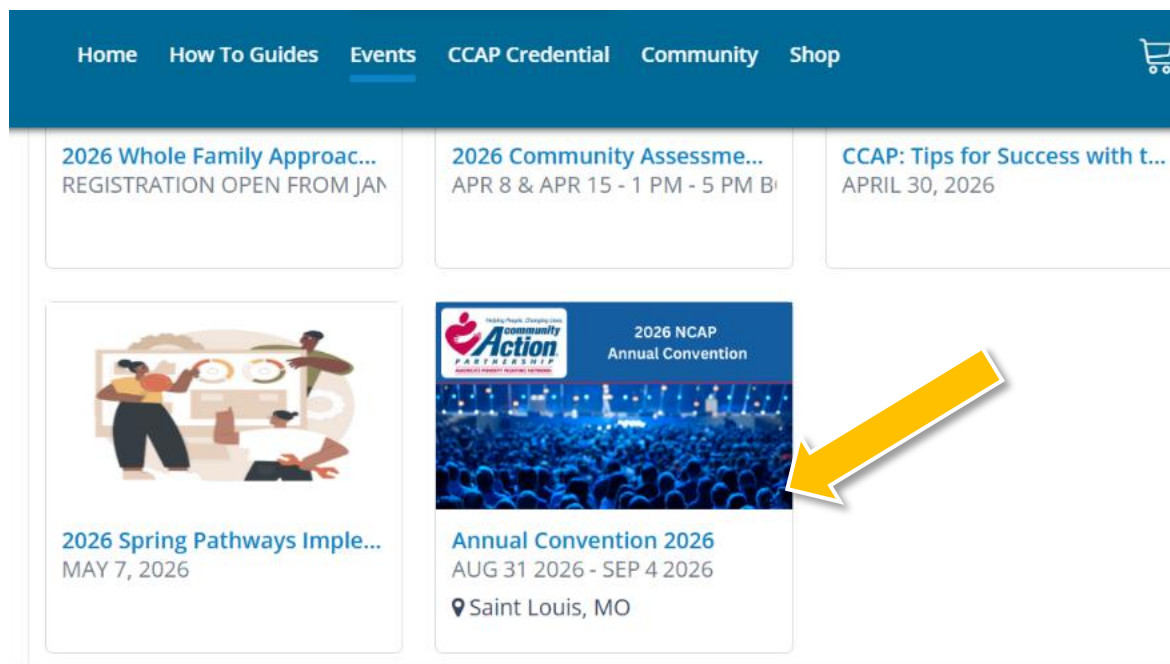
Home How To Guides Events CCAP Credential Community Shop

2026 Whole Family Approac...
REGISTRATION OPEN FROM JAN

2026 Community Assessme...
APR 8 & APR 15 - 1 PM - 5 PM B

CCAP: Tips for Success with t...
APRIL 30, 2026

2026 Spring Pathways Imple...
MAY 7, 2026

Helping People. Changing Lives.
community Action
PARTNERSHIP
AMERICA'S POVERTY FIGHTING NETWORK
2026 NCAP
Annual Convention

Annual Convention 2026
AUG 31 2026 - SEP 4 2026
Saint Louis, MO